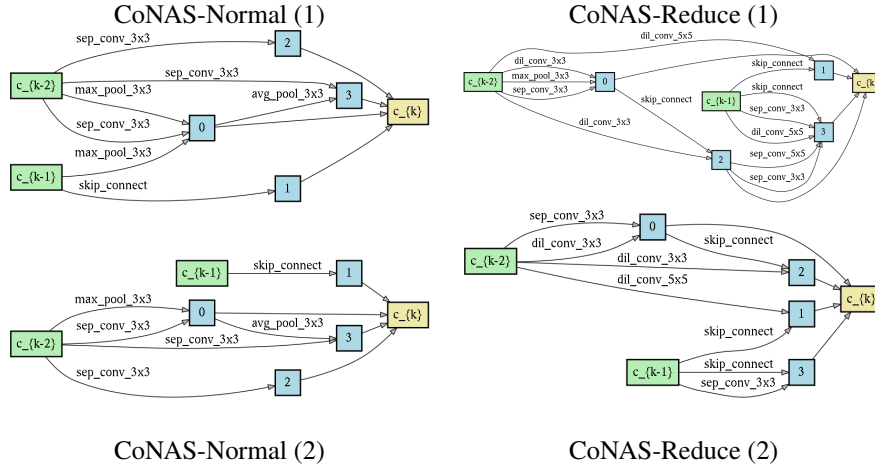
CoNAS-Normal (1)

sep_conv_3x3
2
c_{k-2}
sep_conv_3x3
max_pool_3x3
avg_pool_3x3
3
c_{k}
sep_conv_3x3
0
max_pool_3x3
c_{k-1}
skip_connect
1

CoNAS-Reduce (1)

dil_conv_5x5
dil_conv_3x3
c_{k-2}
max_pool_3x3
0
sep_conv_3x3
skip_connect
1
c_{k}
skip_connect
c_{k-1}
skip_connect
sep_conv_3x3
dil_conv_5x5
3
dil_conv_3x3
2
sep_conv_5x5
sep_conv_3x3

c_{k-1}
skip_connect
1
max_pool_3x3
0
c_{k}
sep_conv_3x3
avg_pool_3x3
c_{k-2}
sep_conv_3x3
3
sep_conv_3x3
2

sep_conv_3x3
0
dil_conv_3x3
skip_connect
c_{k-2}
dil_conv_3x3
2
dil_conv_5x5
c_{k}
1
skip_connect
skip_connect
c_{k-1}
3
sep_conv_3x3

CoNAS-Normal (2)

CoNAS-Reduce (2)